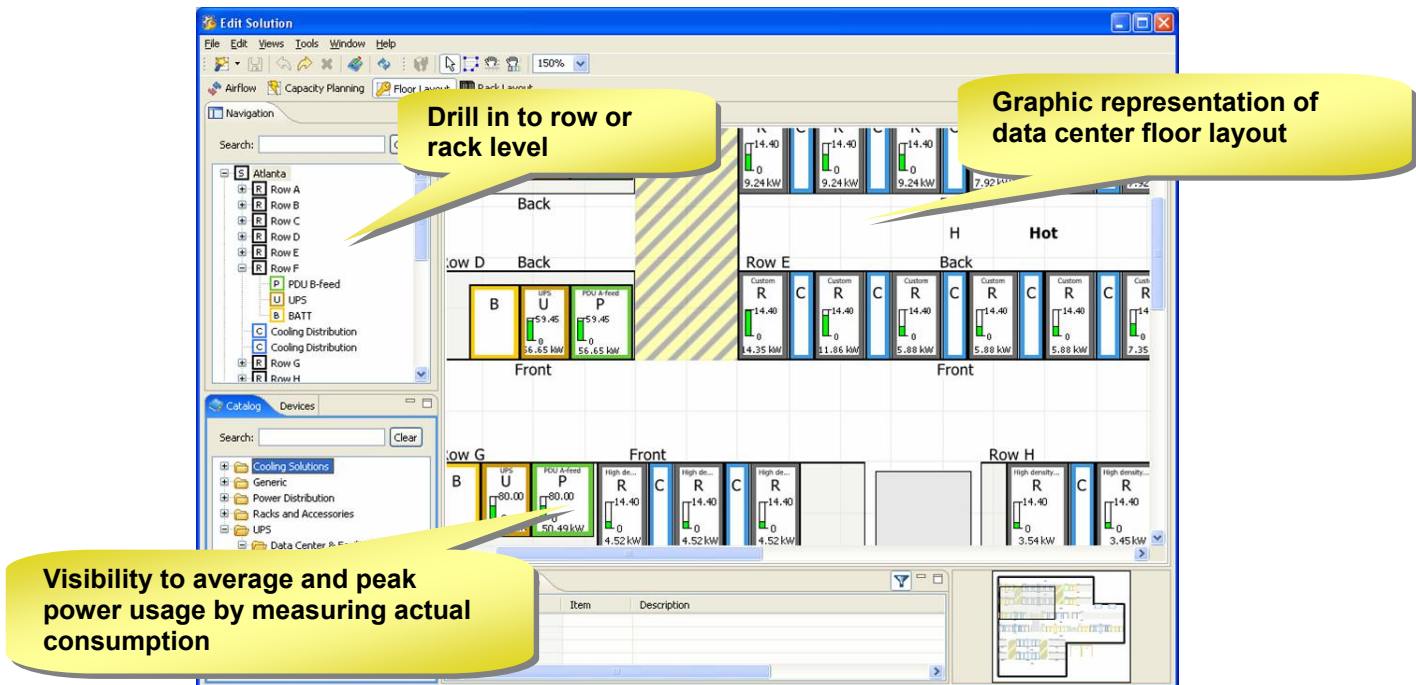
Edit Solution

File Edit Views Tools Window Help

150%

Airflow Capacity Planning Floor Layout Rack Layout

Navigation

Search:

Atlanta
Row A
Row B
Row C
Row D
Row E
Row F
PDU B-feed
UPS
BATT
Cooling Distribution
Cooling Distribution
Row G
Row H

Drill in to row or rack level

Graphic representation of data center floor layout

Back

Row D Back

B
UPS U 59.45 56.65 kW
PDU A-feed P 59.45 0 56.65 kW

Front

R 14.40 0 9.24 kW
C
R 14.40 0 9.24 kW
C
R 14.40 0 9.24 kW
7.92 kW

H Hot

Row E Back

Custom R 14.40 0 14.35 kW
C
Custom R 14.40 0 11.86 kW
C
Custom R 14.40 0 5.88 kW
C
Custom R 14.40 0 5.88 kW
C
Custom R 14.40 0 5.88 kW
C
Cust R 14.40 0 7.35

Front

Catalog Devices

Search: Clear

Cooling Solutions
Generic
Power Distribution
Racks and Accessories
UPS
Data Center & Fa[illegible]

Row G Front

B
UPS U 80.00
PDU A-feed P 80.00 50.49 kW
High de... R 14.40 0 4.52 kW
C
High de... R 14.40 0 4.52 kW
C
High de... R 14.40 0 4.52 kW

Row H

High density... R 14.40 0 3.54 kW
C
High density... R 14.40 0 3.45 kW

Visibility to average and peak power usage by measuring actual consumption

Item Description